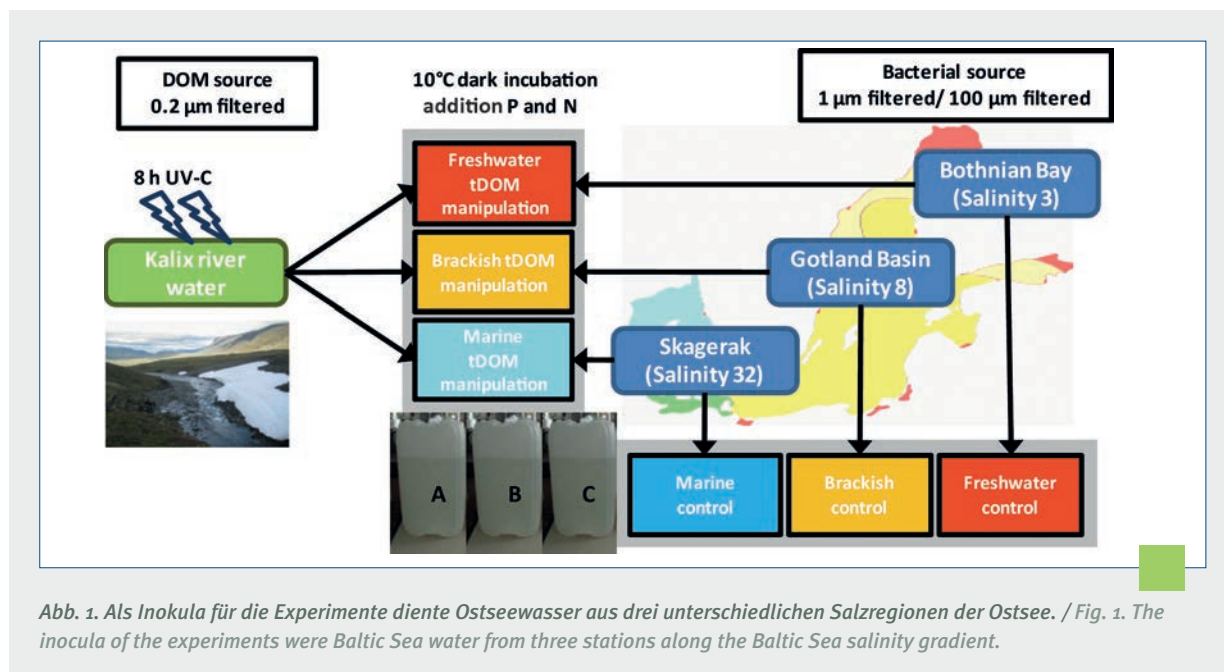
DOM source
0.2 µm filtered

10°C dark incubation
addition P and N

Bacterial source
1 µm filtered/ 100 µm filtered

8 h UV-C

Kalix river water

Freshwater tDOM manipulation

Brackish tDOM manipulation

Marine tDOM manipulation

Bothnian Bay (Salinity 3)

Gotland Basin (Salinity 8)

Skagerak (Salinity 32)

A B C

Marine control

Brackish control

Freshwater control

Abb. 1. Als Inokula für die Experimente diente Ostseewasser aus drei unterschiedlichen Salzregionen der Ostsee. / Fig. 1. The inocula of the experiments were Baltic Sea water from three stations along the Baltic Sea salinity gradient.